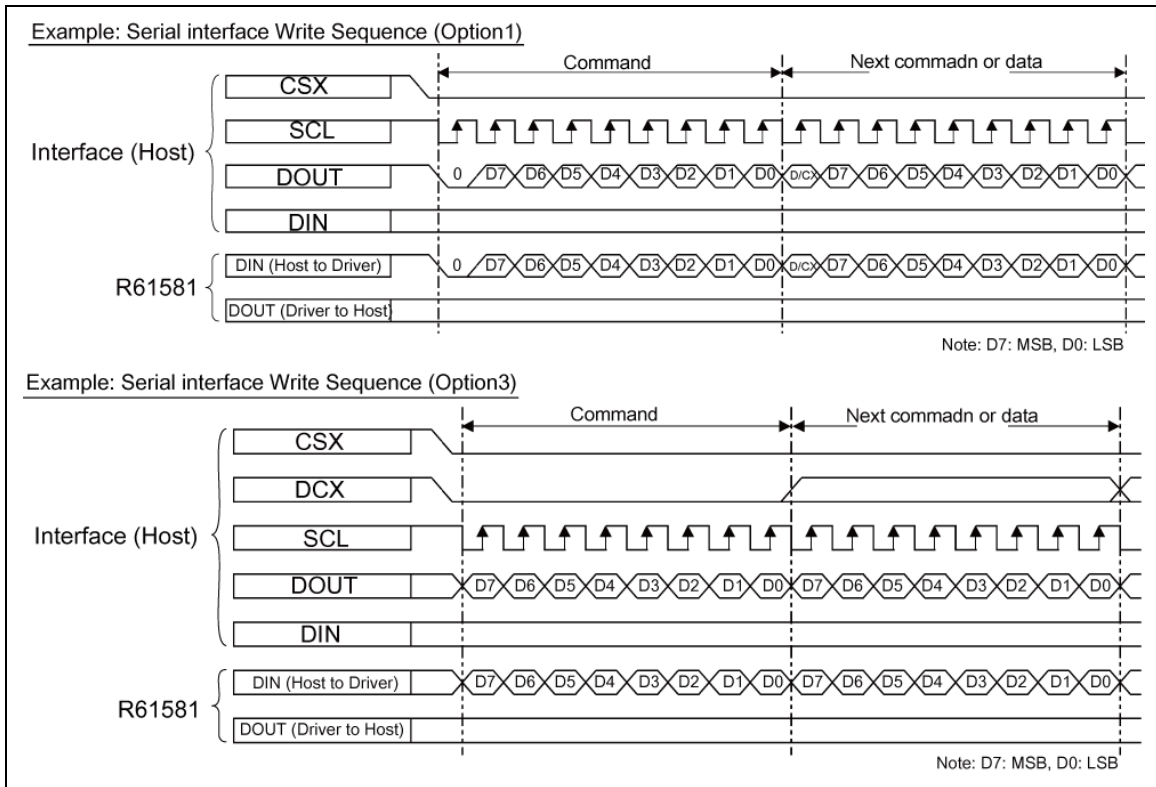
Example: Serial interface Write Sequence (Option1)

Command

Next commadn or data

Interface (Host)

CSX

SCL

DOUT

0 D7 D6 D5 D4 D3 D2 D1 D0 D/CX D7 D6 D5 D4 D3 D2 D1 D0

DIN

R61581

DIN (Host to Driver)

0 D7 D6 D5 D4 D3 D2 D1 D0 D/CX D7 D6 D5 D4 D3 D2 D1 D0

DOUT (Driver to Host)

Note: D7: MSB, D0: LSB

Example: Serial interface Write Sequence (Option3)

Command

Next commadn or data

Interface (Host)

CSX

DCX

SCL

DOUT

D7 D6 D5 D4 D3 D2 D1 D0 D7 D6 D5 D4 D3 D2 D1 D0

DIN

R61581

DIN (Host to Driver)

D7 D6 D5 D4 D3 D2 D1 D0 D7 D6 D5 D4 D3 D2 D1 D0

DOUT (Driver to Host)

Note: D7: MSB, D0: LSB